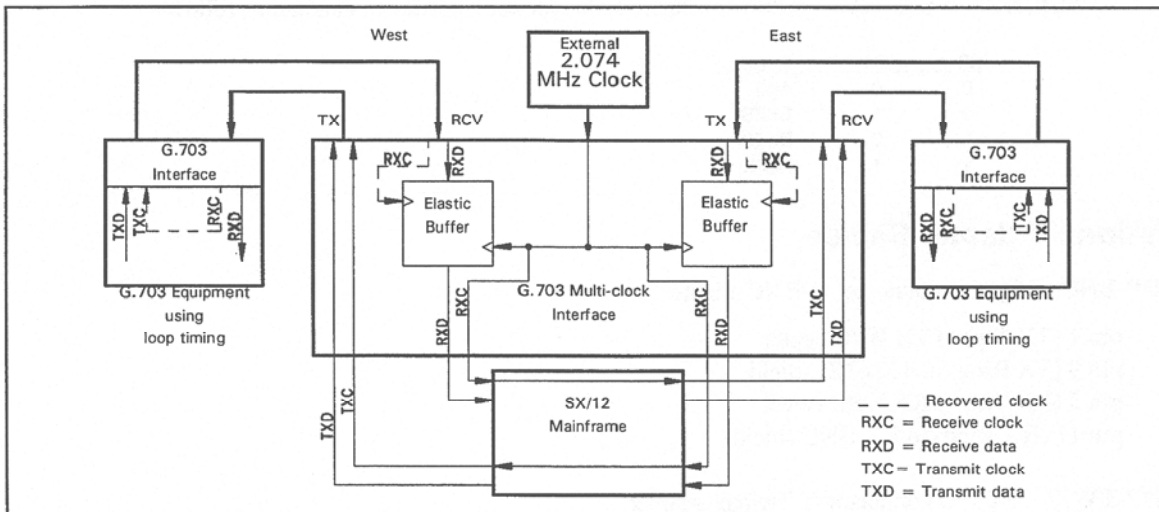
West

East

External 2.074 MHz Clock

TX

RCV

TX

RCV

G.703 Interface

TXD

TXC

RXC

RXD

G.703 Equipment using loop timing

RXC

RXD

Elastic Buffer

RXD

RXC

Elastic Buffer

G.703 Interface

RXD

RXC

TXC

TXD

G.703 Equipment using loop timing

RXD

RXC

G.703 Multi-clock Interface

RXC

RXD

TXC

TXD

TXD

TXC

SX/12 Mainframe

Recovered clock

RXC = Receive clock

RXD = Receive data

TXC = Transmit clock

TXD = Transmit data